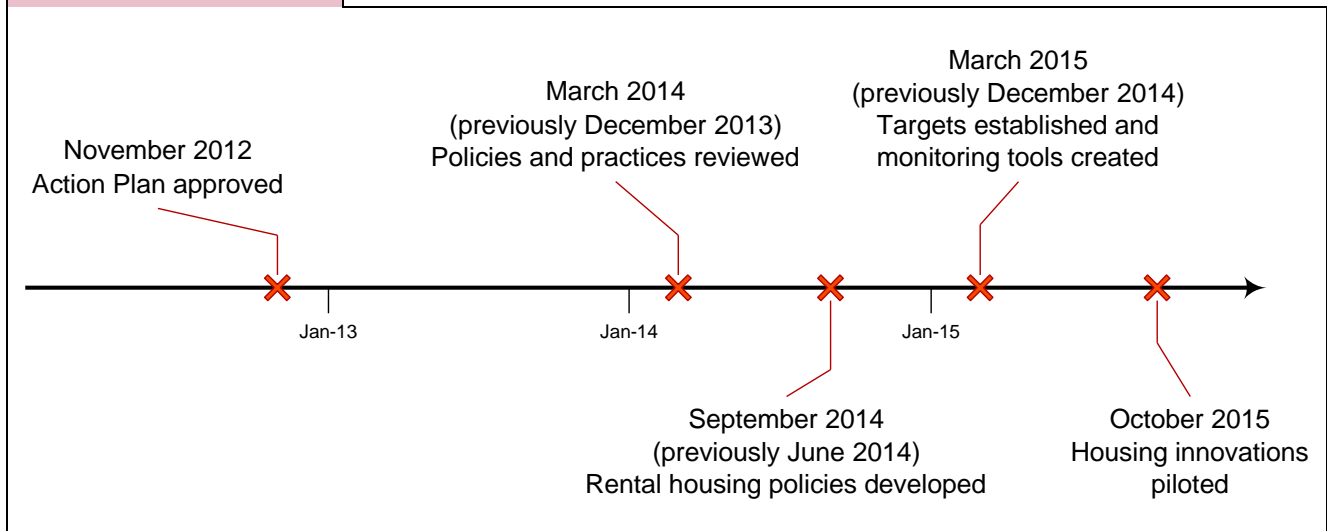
November 2012
Action Plan approved

March 2014
(previously December 2013)
Policies and practices reviewed

March 2015
(previously December 2014)
Targets established and monitoring tools created

Jan-13

Jan-14

Jan-15

September 2014
(previously June 2014)
Rental housing policies developed

October 2015
Housing innovations piloted